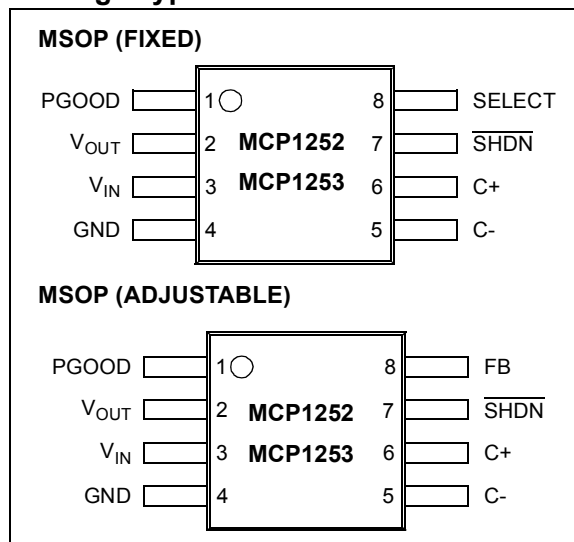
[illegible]

MSOP (FIXED)

PGOOD 1 8 SELECT
$V_{OUT}$ 2 MCP1252 7 $\overline{SHDN}$
$V_{IN}$ 3 MCP1253 6 C+
GND 4 5 C-

MSOP (ADJUSTABLE)

PGOOD 1 8 FB
$V_{OUT}$ 2 MCP1252 7 $\overline{SHDN}$
$V_{IN}$ 3 MCP1253 6 C+
GND 4 5 C-